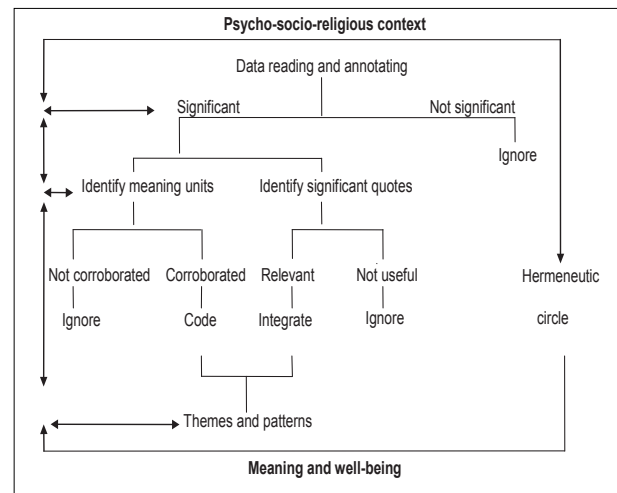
Psycho-socio-religious context

Data reading and annotating

Significant

Not significant

Ignore

Identify meaning units

Identify significant quotes

Not corroborated

Corroborated

Relevant

Not useful

Hermeneutic circle

Ignore

Code

Integrate

Ignore

Themes and patterns

Meaning and well-being